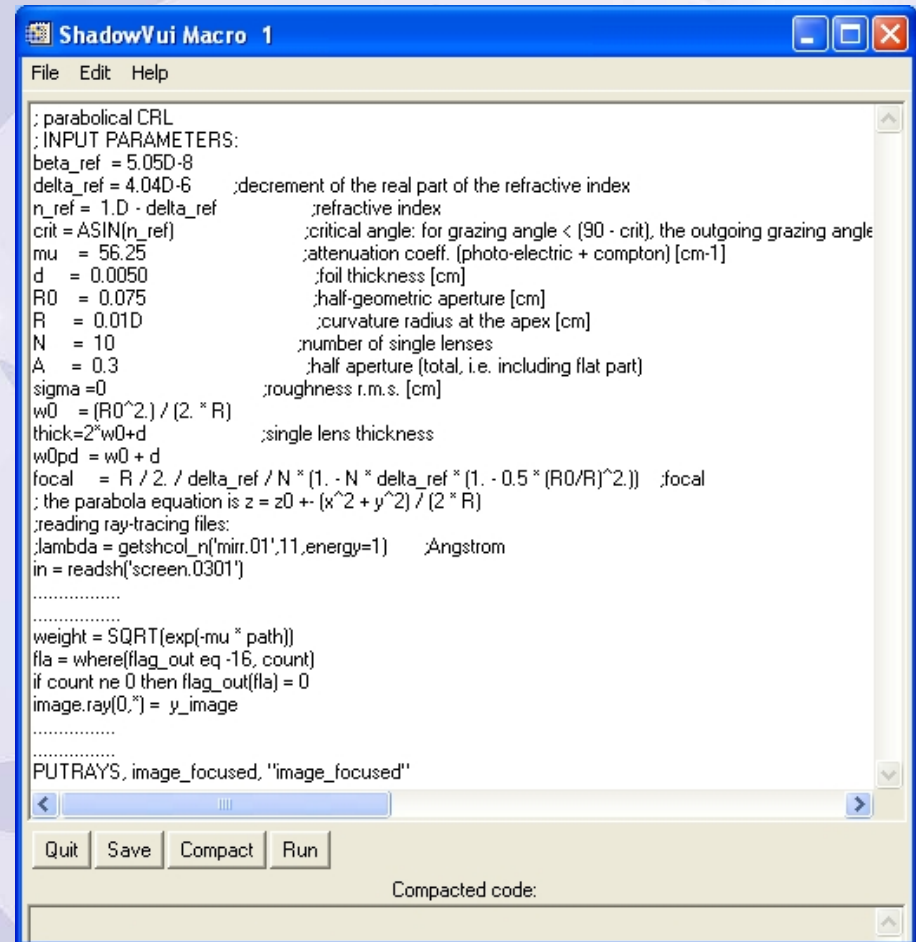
ShadowVui Macro 1

File Edit Help

; parabolical CRL
; INPUT PARAMETERS:
beta_ref = 5.05D-8
delta_ref = 4.04D-6 ;decrement of the real part of the refractive index
n_ref = 1.D - delta_ref ;refractive index
crit = ASIN(n_ref) ;critical angle: for grazing angle < (90 - crit), the outgoing grazing angle
mu = 56.25 ;attenuation coeff. (photo-electric + compton) [cm-1]
d = 0.0050 ;foil thickness [cm]
R0 = 0.075 ;half-geometric aperture [cm]
R = 0.01D ;curvature radius at the apex [cm]
N = 10 ;number of single lenses
A = 0.3 ;half aperture (total, i.e. including flat part)
sigma =0 ;roughness r.m.s. [cm]
w0 = (R0^2.) / (2. * R)
thick=2*w0+d ;single lens thickness
w0pd = w0 + d
focal = R / 2. / delta_ref / N * (1. - N * delta_ref * (1. - 0.5 * (R0/R)^2.)) ;focal
; the parabola equation is z = z0 +- (x^2 + y^2) / (2 * R)
;reading ray-tracing files:
;lambda = getshcol_n('mirr.01',11,energy=1) ;Angstrom
in = readsh('screen.0301')
................
................
weight = SQRT(exp(-mu * path))
fla = where(flag_out eq -16, count)
if count ne 0 then flag_out(fla) = 0
image.ray(0,*) = y_image
................
................
PUTRAYS, image_focused, "image_focused"

Quit Save Compact Run

Compacted code: